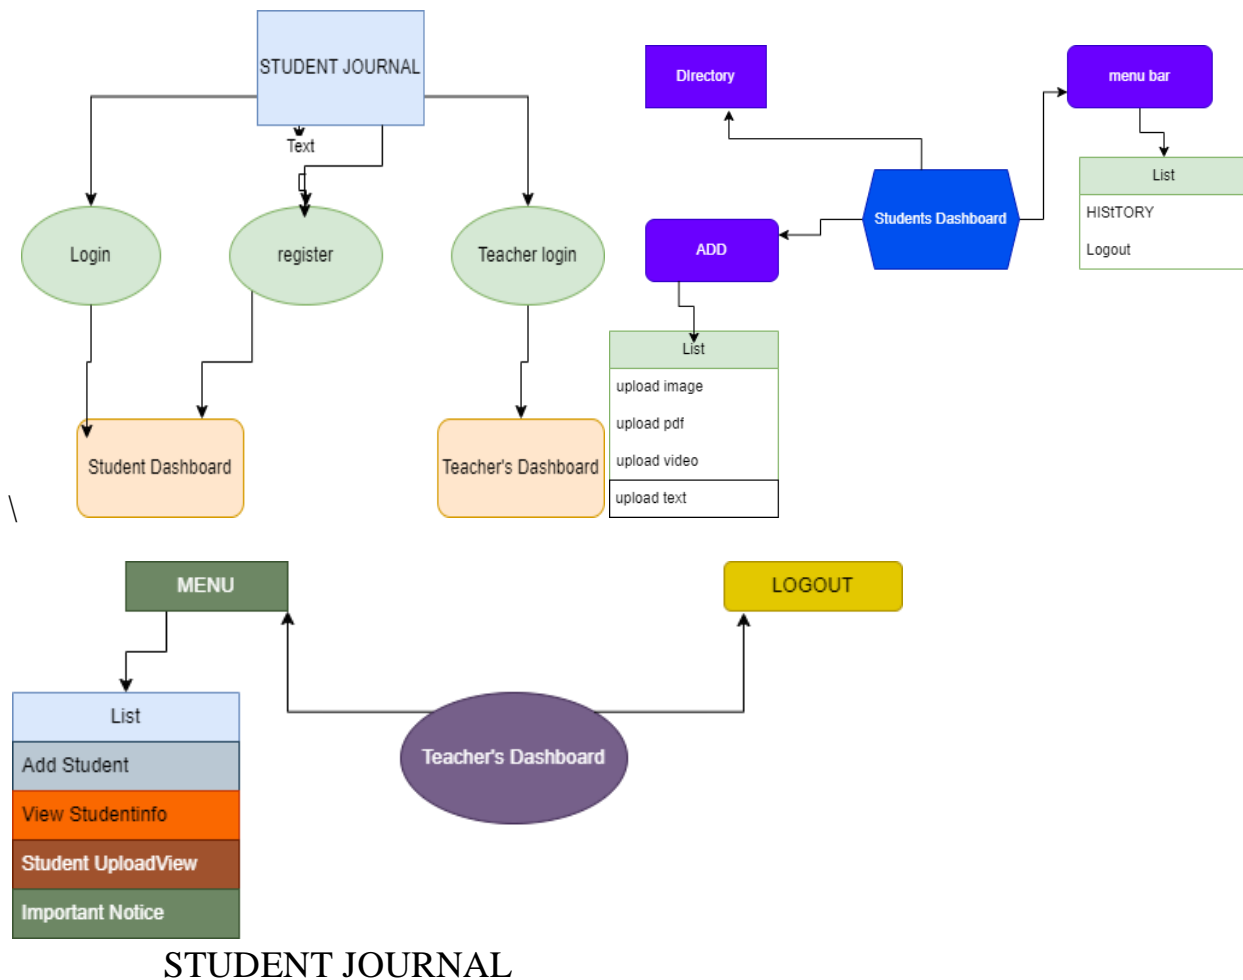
STUDENT JOURNAL

Text

Login

register

Teacher login

Student Dashboard

Teacher's Dashboard

Directory

menu bar

List

HIStTORY

Logout

Students Dashboard

ADD

List

upload image

upload pdf

upload video

upload text

\

MENU

LOGOUT

List

Add Student

View Studentinfo

Student UploadView

Important Notice

Teacher's Dashboard

STUDENT JOURNAL